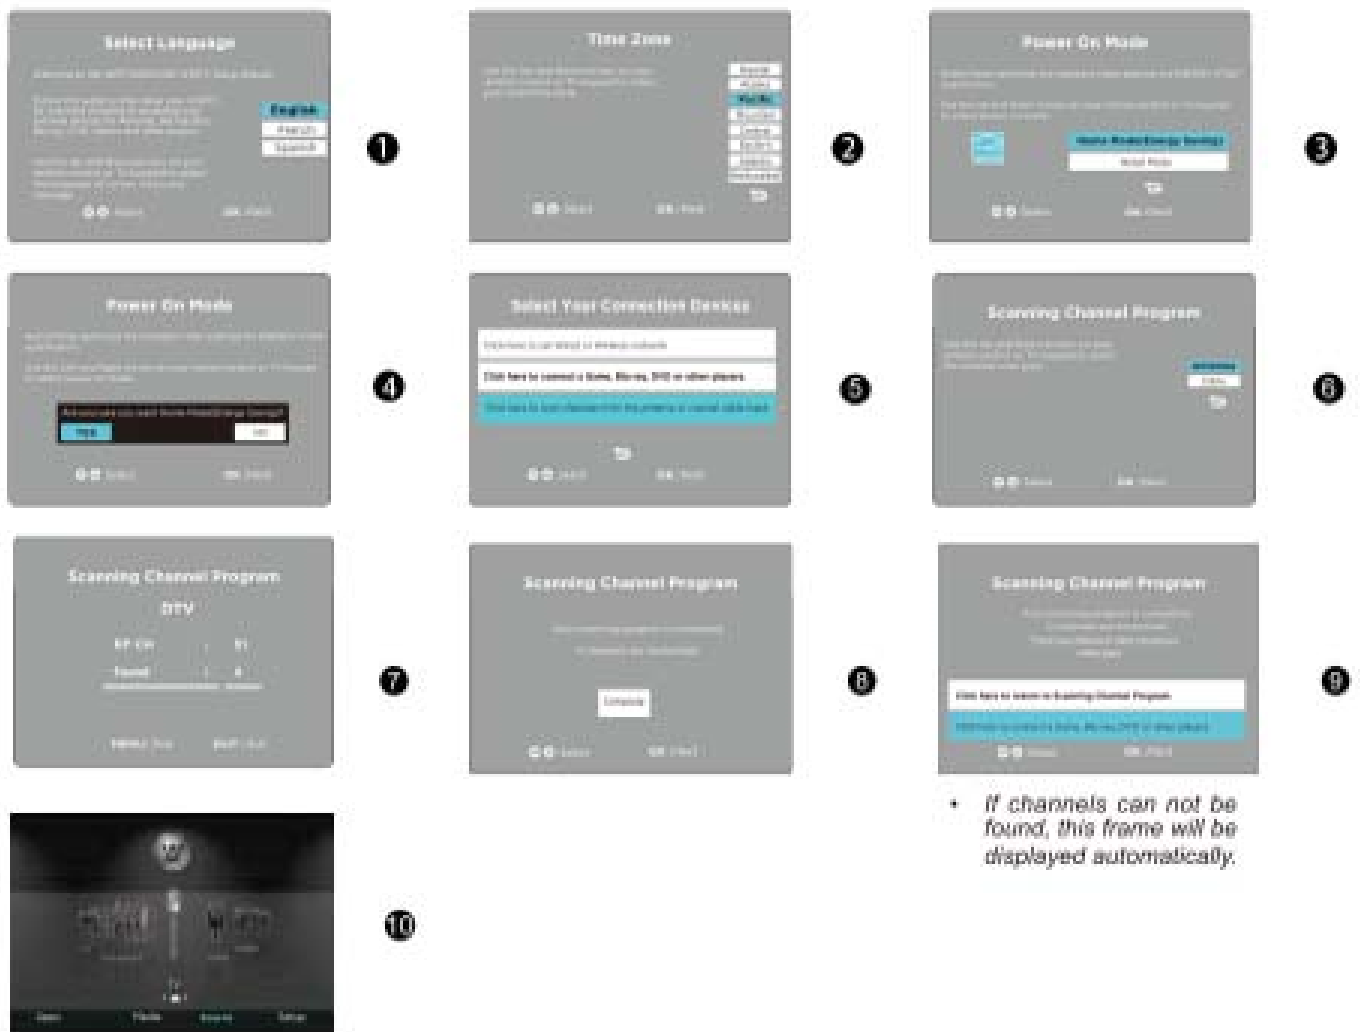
Select Language

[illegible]

English
French
Spanish

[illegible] Select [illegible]

❶

Time Zone

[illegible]

Hawaii
Alaska
Pacific
Mountain
Central
Eastern
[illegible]
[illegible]

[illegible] Select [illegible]

❷

Power On Mode

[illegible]

Home Mode(Energy Saving)
Retail Mode

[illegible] Select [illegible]

❸

Power On Mode

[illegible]

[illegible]
Yes
No

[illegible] Select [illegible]

❹

Select Your Connection Devices

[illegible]

Click here to connect a Game, Blu-ray, DVD or other players

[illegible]

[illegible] Select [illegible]

❺

Scanning Channel Program

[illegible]

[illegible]
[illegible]

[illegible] Select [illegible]

❻

Scanning Channel Program

DTV

RF CH : 51

Found : 4

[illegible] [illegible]

❼

Scanning Channel Program

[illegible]

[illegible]

Complete

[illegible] Select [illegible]

❽

Scanning Channel Program

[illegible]

Click here to return to Scanning Channel Program

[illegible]

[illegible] Select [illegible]

❾

• If channels can not be found, this frame will be displayed automatically.

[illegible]

❿